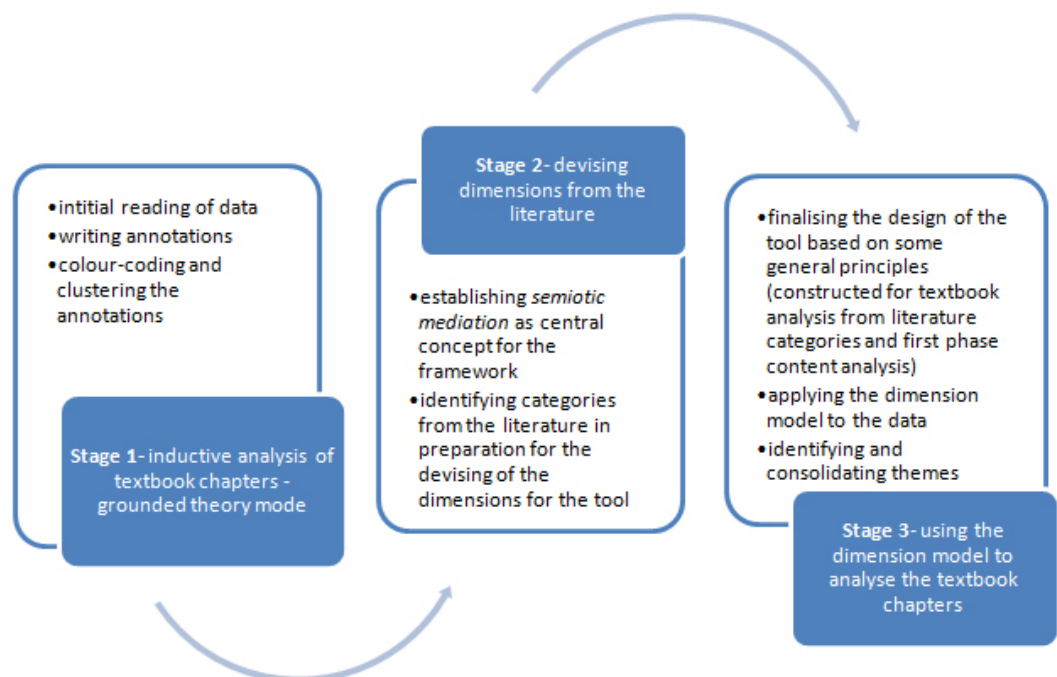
• intitial reading of data
• writing annotations
• colour-coding and clustering the annotations

Stage 1- inductive analysis of textbook chapters - grounded theory mode

Stage 2- devising dimensions from the literature

• establishing *semiotic mediation* as central concept for the framework
• identifying categories from the literature in preparation for the devising of the dimensions for the tool

• finalising the design of the tool based on some general principles (constructed for textbook analysis from literature categories and first phase content analysis)
• applying the dimension model to the data
• identifying and consolidating themes

Stage 3- using the dimension model to analyse the textbook chapters